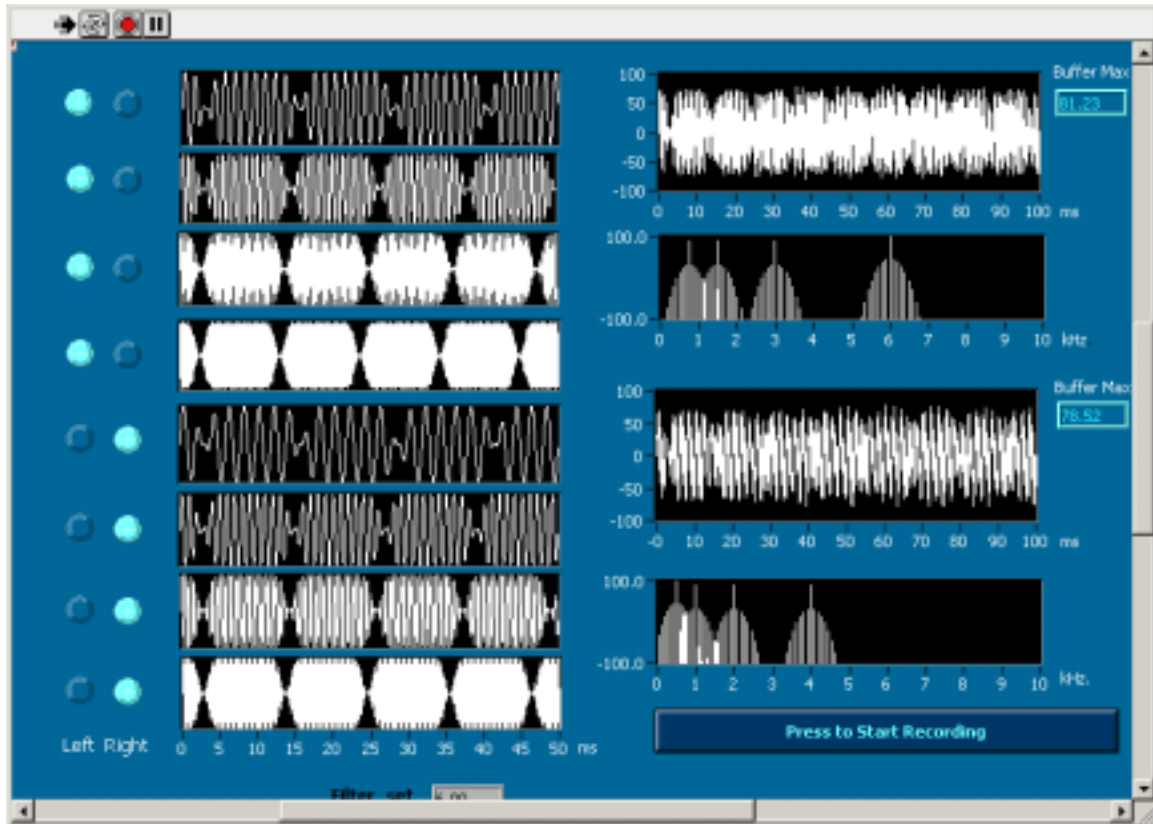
Buffer Max
81.23
100
50
0
-50
-100
0 10 20 30 40 50 60 70 80 90 100 ms
100.0
-100.0
0 1 2 3 4 5 6 7 8 9 10 kHz
Buffer Max
78.52
100
50
0
-50
-100
0 10 20 30 40 50 60 70 80 90 100 ms
100.0
-100.0
0 1 2 3 4 5 6 7 8 9 10 kHz
Left Right
0 5 10 15 20 25 30 35 40 45 50 ms
Press to Start Recording
Filter set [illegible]